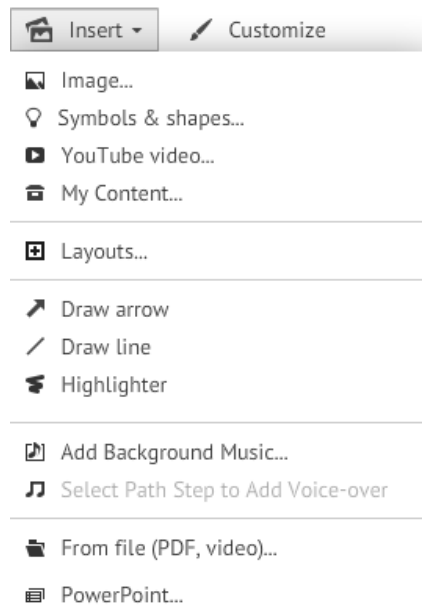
Insert ▾ Customize

Image...
Symbols & shapes...
YouTube video...
My Content...

Layouts...

Draw arrow
Draw line
Highlighter

Add Background Music...
Select Path Step to Add Voice-over

From file (PDF, video)...
PowerPoint...